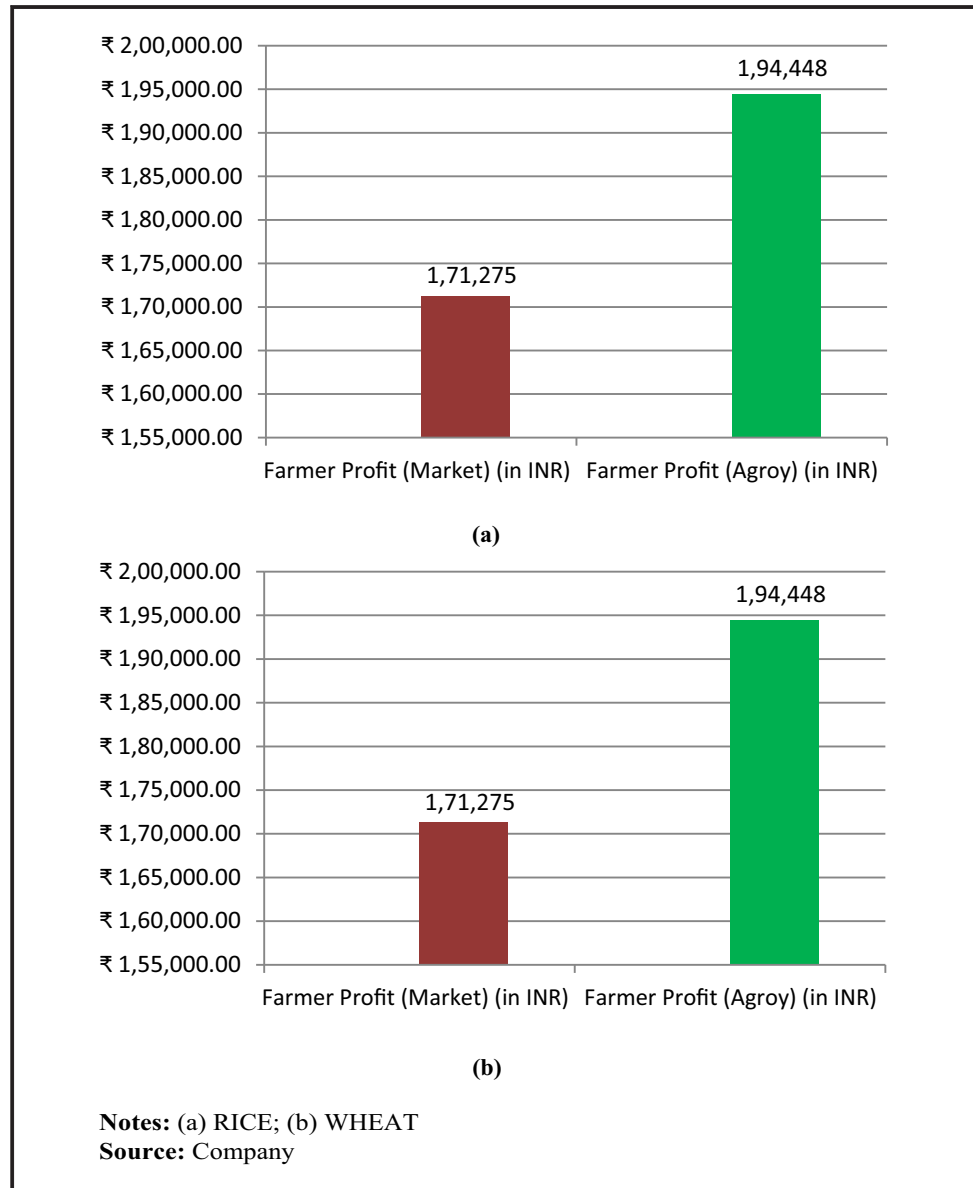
₹ 2,00,000.00
₹ 1,95,000.00
₹ 1,90,000.00
₹ 1,85,000.00
₹ 1,80,000.00
₹ 1,75,000.00
₹ 1,70,000.00
₹ 1,65,000.00
₹ 1,60,000.00
₹ 1,55,000.00

1,71,275
1,94,448

Farmer Profit (Market) (in INR) Farmer Profit (Agroy) (in INR)

(a)

₹ 2,00,000.00
₹ 1,95,000.00
₹ 1,90,000.00
₹ 1,85,000.00
₹ 1,80,000.00
₹ 1,75,000.00
₹ 1,70,000.00
₹ 1,65,000.00
₹ 1,60,000.00
₹ 1,55,000.00

1,71,275
1,94,448

Farmer Profit (Market) (in INR) Farmer Profit (Agroy) (in INR)

(b)

**Notes:** (a) RICE; (b) WHEAT
**Source:** Company